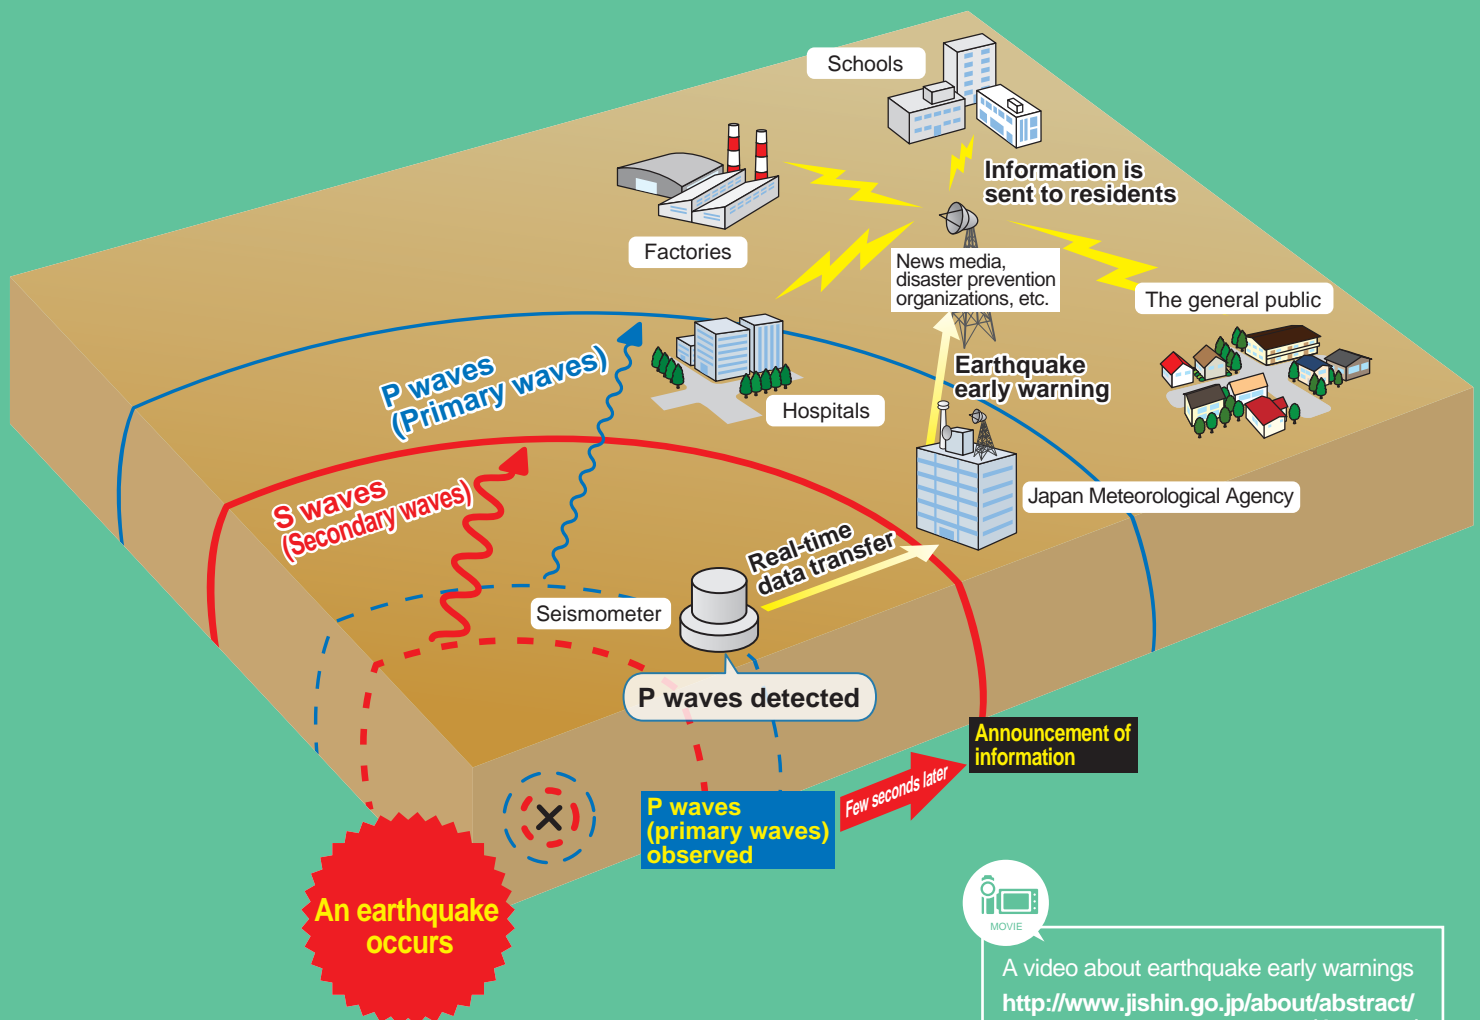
Schools

Information is sent to residents

Factories

News media, disaster prevention organizations, etc.

The general public

P waves (Primary waves)

Hospitals

Earthquake early warning

S waves (Secondary waves)

Japan Meteorological Agency

Real-time data transfer

Seismometer

P waves detected

Announcement of information

Few seconds later

P waves (primary waves) observed

An earthquake occurs

MOVIE

A video about earthquake early warnings

http://www.jishin.go.jp/about/abstract/